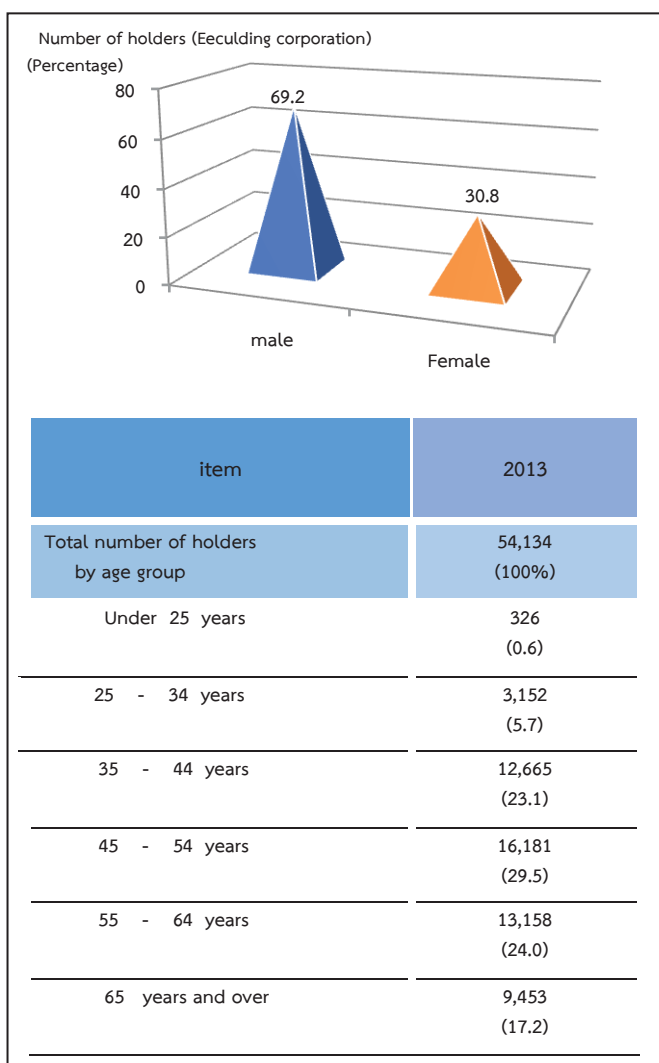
Number of holders (Eeculding corporation)
(Percentage)

80
60
40
20
0

69.2
30.8

male
Female

| item | 2013 |
|---|---|
| Total number of holders by age group | 54,134 (100%) |
| Under 25 years | 326 (0.6) |
| 25 - 34 years | 3,152 (5.7) |
| 35 - 44 years | 12,665 (23.1) |
| 45 - 54 years | 16,181 (29.5) |
| 55 - 64 years | 13,158 (24.0) |
| 65 years and over | 9,453 (17.2) |